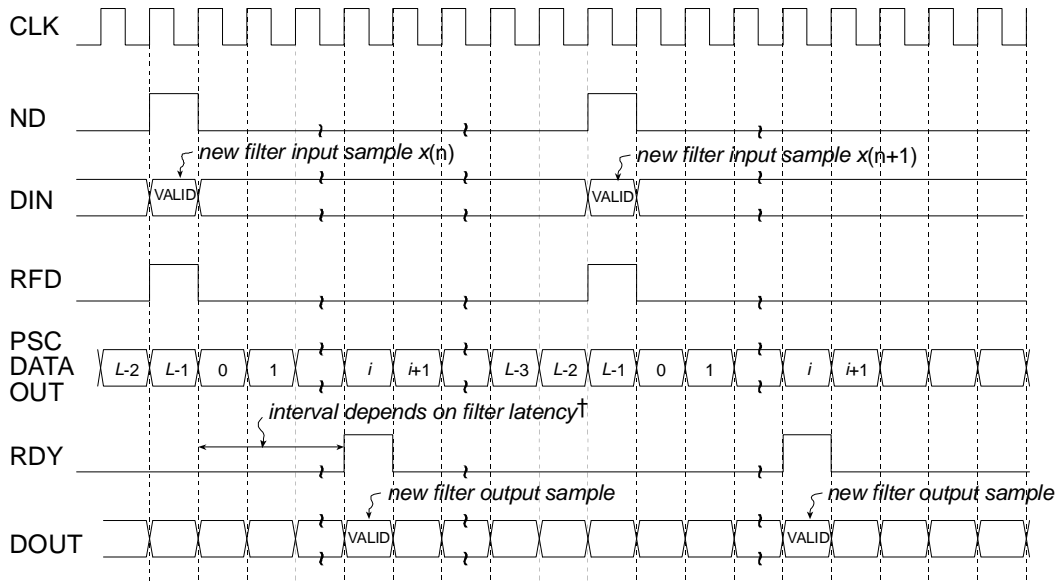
CLK

ND

new filter input sample $x(n)$

new filter input sample $x(n+1)$

DIN

VALID

VALID

RFD

PSC DATA OUT

$L$-2

$L$-1

0

1

$i$

$i$+1

$L$-3

$L$-2

$L$-1

0

1

$i$

$i$+1

interval depends on filter latency†

RDY

new filter output sample

new filter output sample

DOUT

VALID

VALID